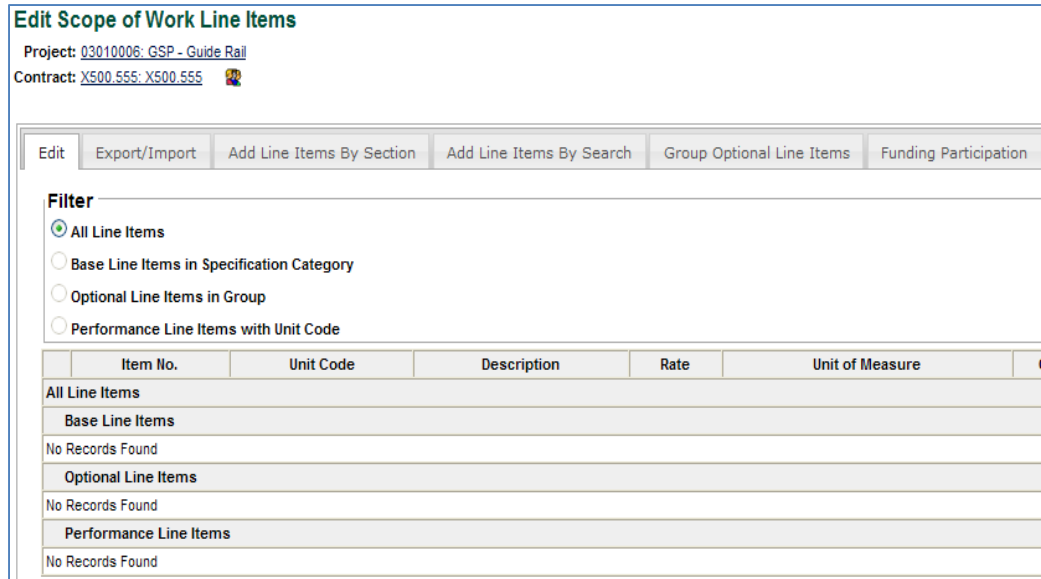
Edit Scope of Work Line Items

Project: 03010006: GSP - Guide Rail

Contract: X500.555: X500.555

Edit | Export/Import | Add Line Items By Section | Add Line Items By Search | Group Optional Line Items | Funding Participation

Filter

All Line Items

Base Line Items in Specification Category

Optional Line Items in Group

Performance Line Items with Unit Code

| | Item No. | Unit Code | Description | Rate | Unit of Measure | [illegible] |
|---|---|---|---|---|---|---|
| All Line Items | | | | | | |
| Base Line Items | | | | | | |
| No Records Found | | | | | | |
| Optional Line Items | | | | | | |
| No Records Found | | | | | | |
| Performance Line Items | | | | | | |
| No Records Found | | | | | | |